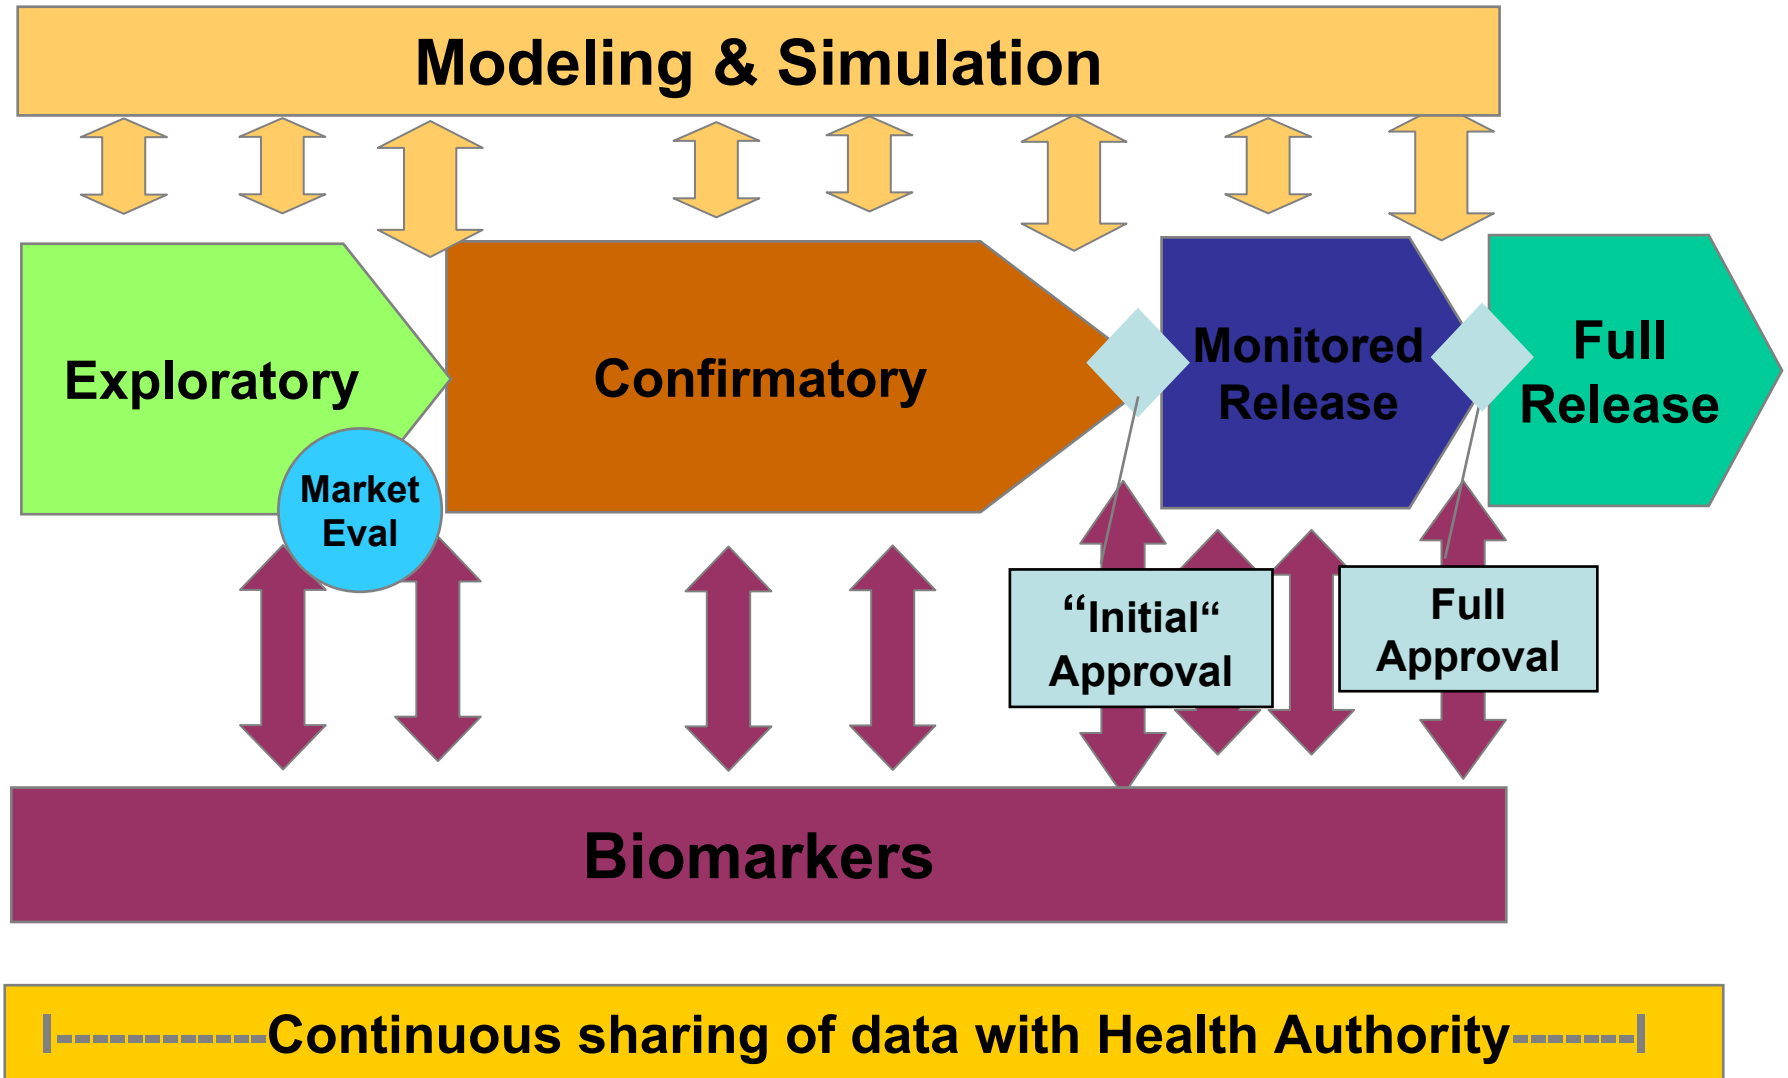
Modeling & Simulation

Exploratory

Market Eval

Confirmatory

Monitored Release

Full Release

“Initial“ Approval

Full Approval

Biomarkers

|------------Continuous sharing of data with Health Authority-------|